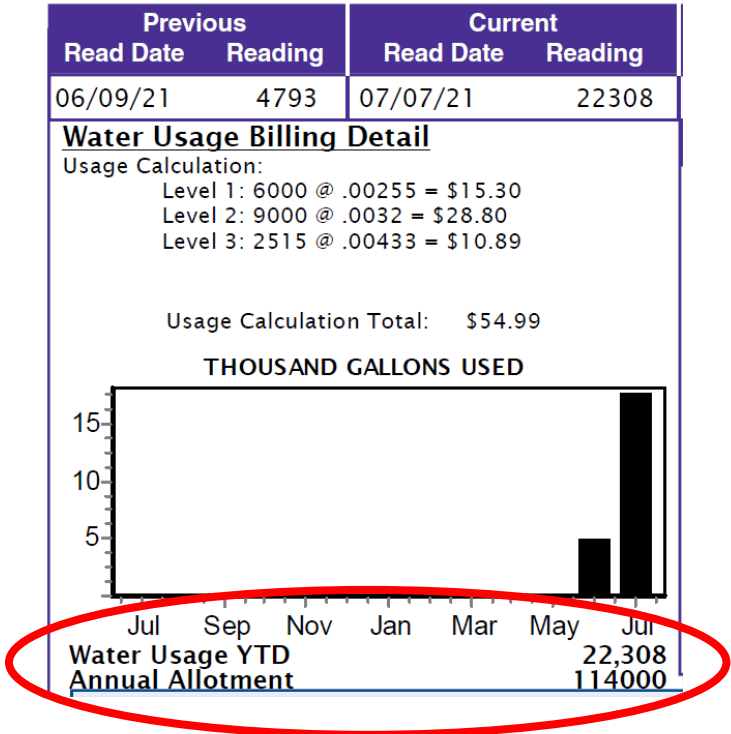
| Previous Read Date | Previous Reading | Current Read Date | Current Reading |
|---|---|---|---|
| 06/09/21 | 4793 | 07/07/21 | 22308 |

Water Usage Billing Detail

Usage Calculation:

Level 1: 6000 @ .00255 = $15.30
Level 2: 9000 @ .0032 = $28.80
Level 3: 2515 @ .00433 = $10.89

Usage Calculation Total: $54.99

THOUSAND GALLONS USED

15
10
5

Jul Sep Nov Jan Mar May Jul

Water Usage YTD 22,308
Annual Allotment 114000